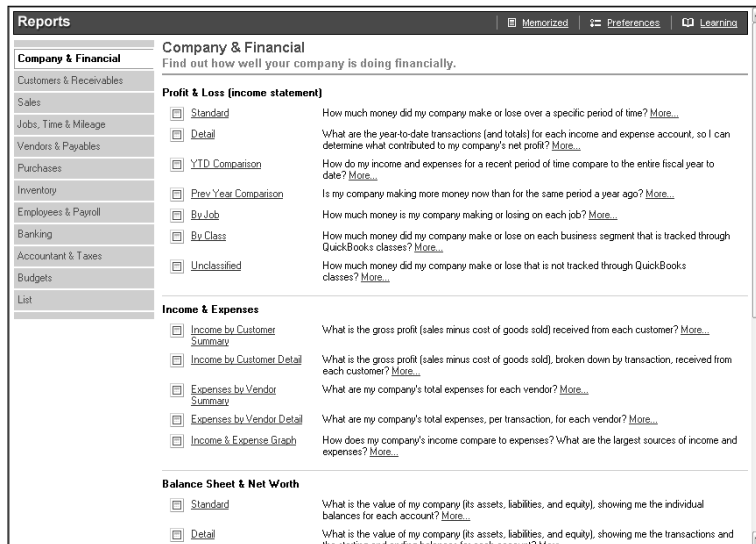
Reports

Memorized | Preferences | Learning

Company & Financial
Customers & Receivables
Sales
Jobs, Time & Mileage
Vendors & Payables
Purchases
Inventory
Employees & Payroll
Banking
Accountant & Taxes
Budgets
List

Company & Financial
Find out how well your company is doing financially.

Profit & Loss (income statement)

Standard — How much money did my company make or lose over a specific period of time? More...

Detail — What are the year-to-date transactions (and totals) for each income and expense account, so I can determine what contributed to my company's net profit? More...

YTD Comparison — How do my income and expenses for a recent period of time compare to the entire fiscal year to date? More...

Prev Year Comparison — Is my company making more money now than for the same period a year ago? More...

By Job — How much money is my company making or losing on each job? More...

By Class — How much money did my company make or lose on each business segment that is tracked through QuickBooks classes? More...

Unclassified — How much money did my company make or lose that is not tracked through QuickBooks classes? More...

Income & Expenses

Income by Customer Summary — What is the gross profit (sales minus cost of goods sold) received from each customer? More...

Income by Customer Detail — What is the gross profit (sales minus cost of goods sold), broken down by transaction, received from each customer? More...

Expenses by Vendor Summary — What are my company's total expenses for each vendor? More...

Expenses by Vendor Detail — What are my company's total expenses, per transaction, for each vendor? More...

Income & Expense Graph — How does my company's income compare to expenses? What are the largest sources of income and expenses? More...

Balance Sheet & Net Worth

Standard — What is the value of my company (its assets, liabilities, and equity), showing me the individual balances for each account? More...

Detail — What is the value of my company (its assets, liabilities, and equity), showing me the transactions and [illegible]